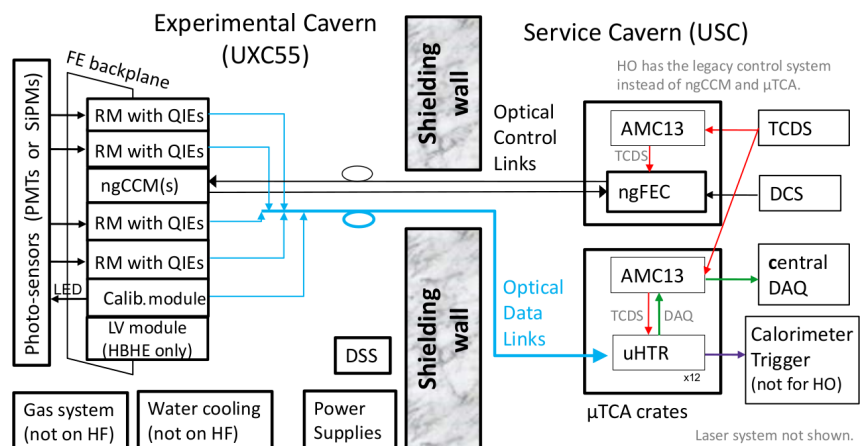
Experimental Cavern (UXC55)

Service Cavern (USC)

HO has the legacy control system instead of ngCCM and µTCA.

FE backplane

Photo-sensors (PMTs or SiPMs)

RM with QIEs
RM with QIEs
ngCCM(s)
RM with QIEs
RM with QIEs
Calib. module
LED
LV module (HBHE only)

Shielding wall

Optical Control Links

Shielding wall

Optical Data Links

AMC13
TCDS
ngFEC
TCDS
DCS

AMC13
TCDS
DAQ
uHTR
x12
central DAQ
Calorimeter Trigger (not for HO)

µTCA crates

DSS

Gas system (not on HF)

Water cooling (not on HF)

Power Supplies

Laser system not shown.